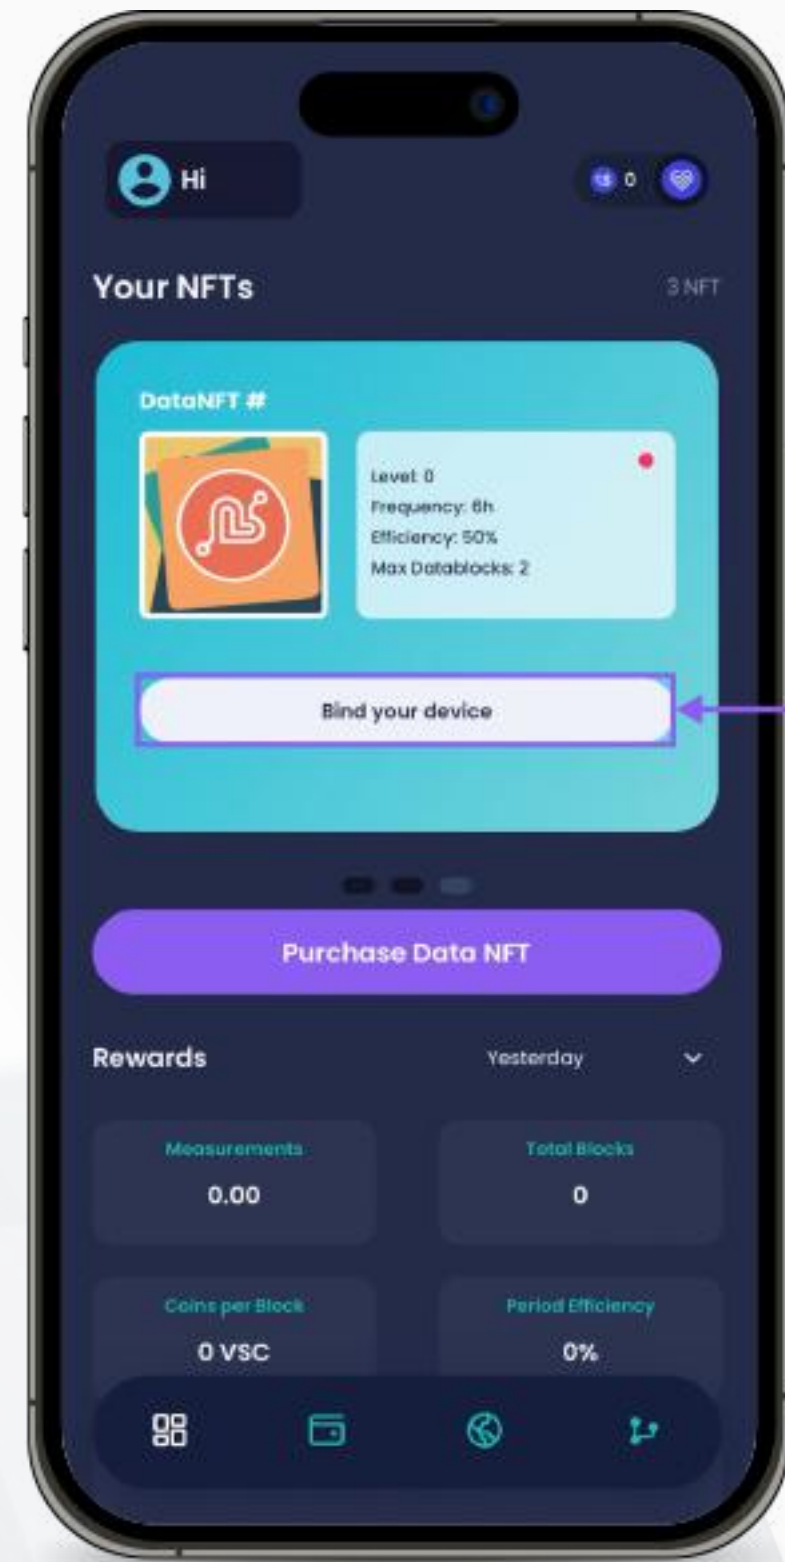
Hi

0

Your NFTs

3 NFT

DataNFT #

Level: 0
Frequency: 6h
Efficiency: 50%
Max Datablocks: 2

Bind your device

Purchase Data NFT

Rewards

Yesterday

Measurements
0.00

Total Blocks
0

Coins per Block
0 VSC

Period Efficiency
0%